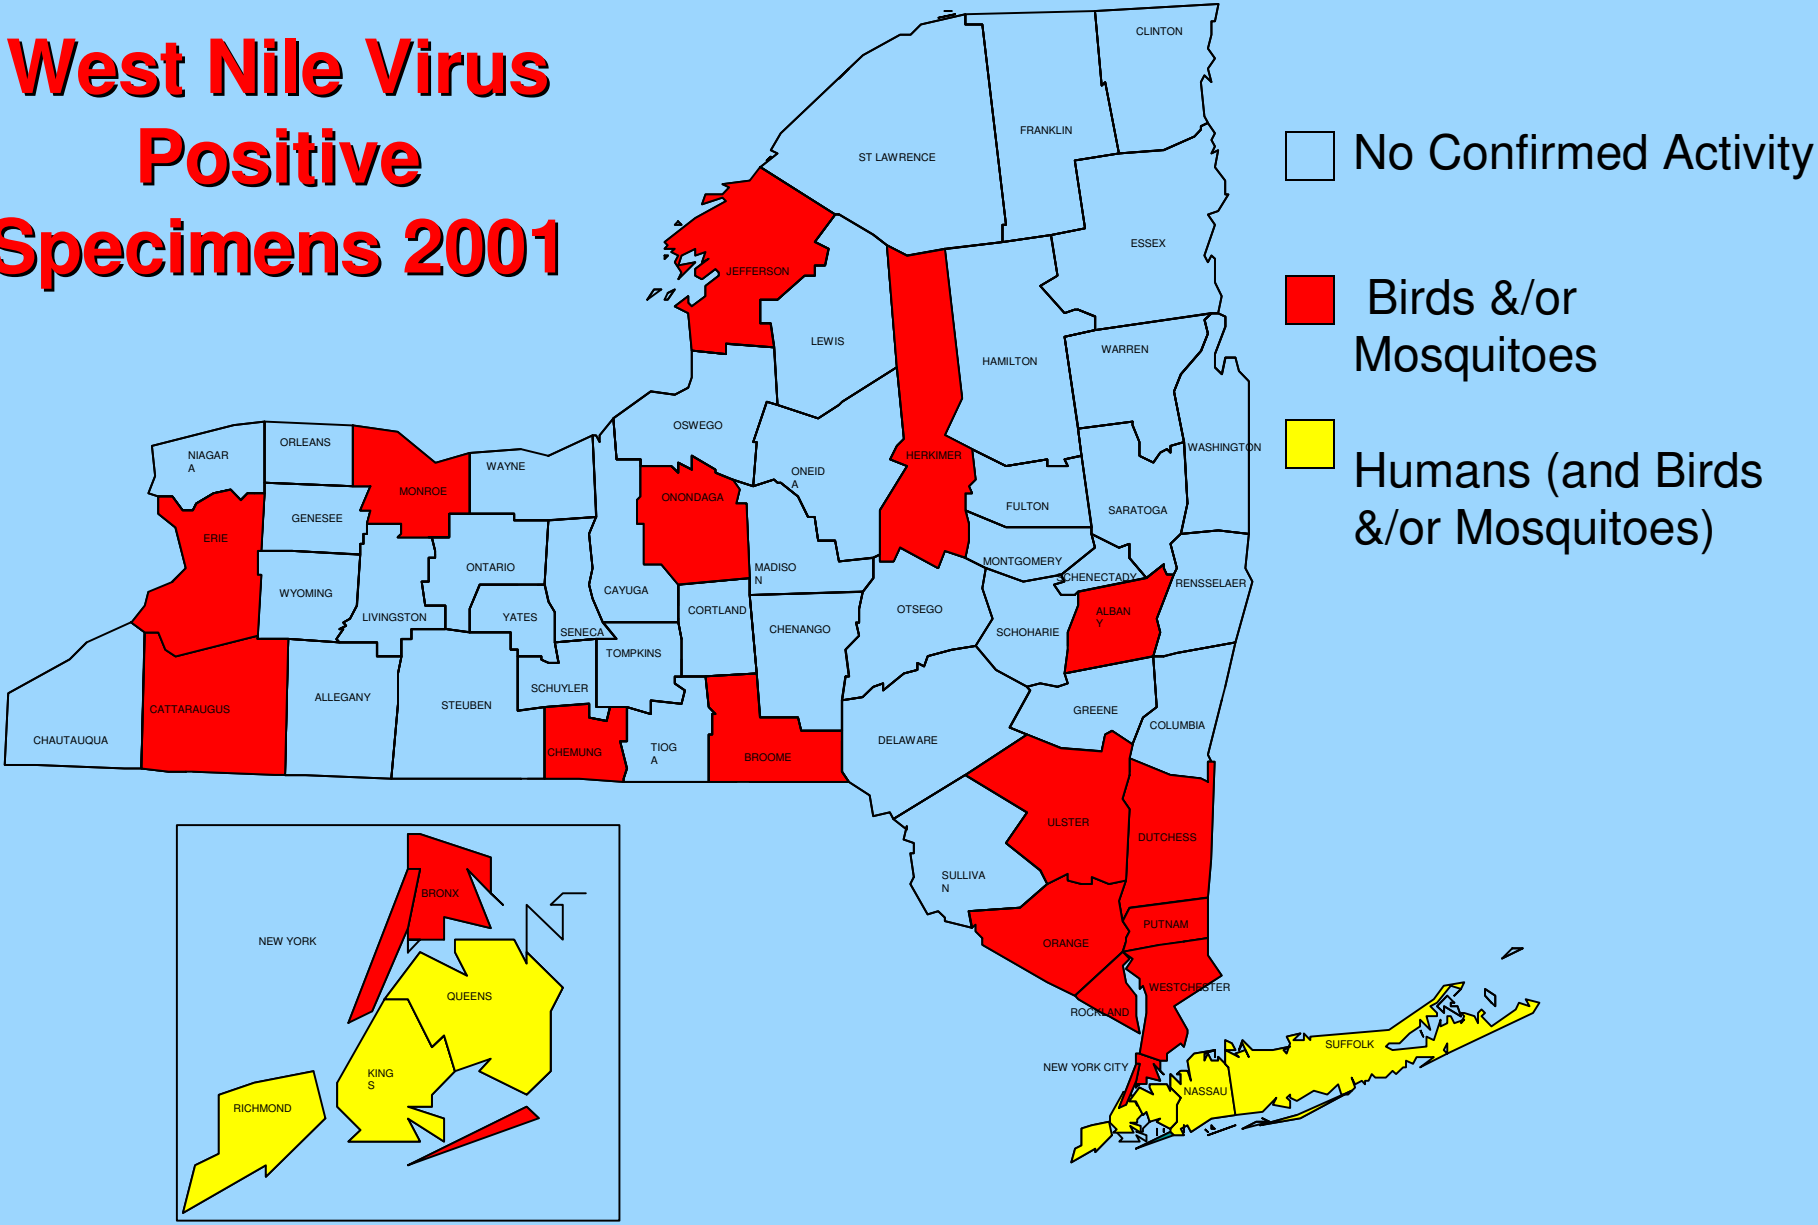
West Nile Virus Positive Specimens 2001

No Confirmed Activity

Birds &/or Mosquitoes

Humans (and Birds &/or Mosquitoes)

CLINTON
FRANKLIN
ST LAWRENCE
ESSEX
JEFFERSON
LEWIS
HAMILTON
WARREN
OSWEGO
NIAGARA
ORLEANS
MONROE
WAYNE
ONEIDA
HERKIMER
WASHINGTON
ONONDAGA
FULTON
SARATOGA
ERIE
GENESEE
ONTARIO
CAYUGA
MADISON
MONTGOMERY
SCHENECTADY
RENSSELAER
WYOMING
LIVINGSTON
YATES
SENECA
CORTLAND
CHENANGO
OTSEGO
SCHOHARIE
ALBANY
TOMPKINS
CHAUTAUQUA
CATTARAUGUS
ALLEGANY
STEUBEN
SCHUYLER
CHEMUNG
TIOGA
BROOME
DELAWARE
GREENE
COLUMBIA
ULSTER
DUTCHESS
SULLIVAN
ORANGE
PUTNAM
WESTCHESTER
ROCKLAND
NEW YORK CITY
NASSAU
SUFFOLK
NEW YORK
BRONX
QUEENS
KINGS
RICHMOND